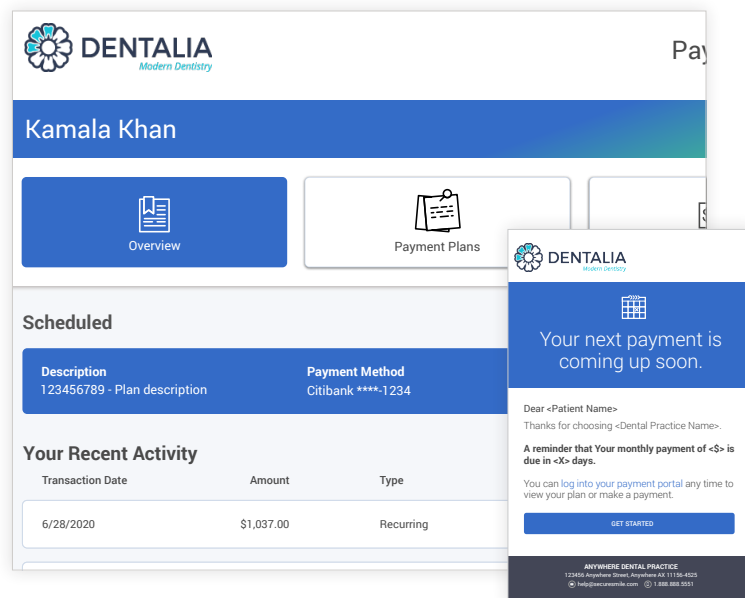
DENTALIA
Modern Dentistry

Pay

Kamala Khan

Overview

Payment Plans

Scheduled

Description
123456789 - Plan description

Payment Method
Citibank ****-1234

Your Recent Activity

| Transaction Date | Amount | Type |
|---|---|---|
| 6/28/2020 | $1,037.00 | Recurring |

DENTALIA
Modern Dentistry

Your next payment is coming up soon.

Dear <Patient Name>

Thanks for choosing <Dental Practice Name>.

A reminder that Your monthly payment of <$> is due in <X> days.

You can log into your payment portal any time to view your plan or make a payment.

GET STARTED

ANYWHERE DENTAL PRACTICE
123456 Anywhere Street, Anywhere AX 11156-4525
help@securesmile.com 1.888.888.5551